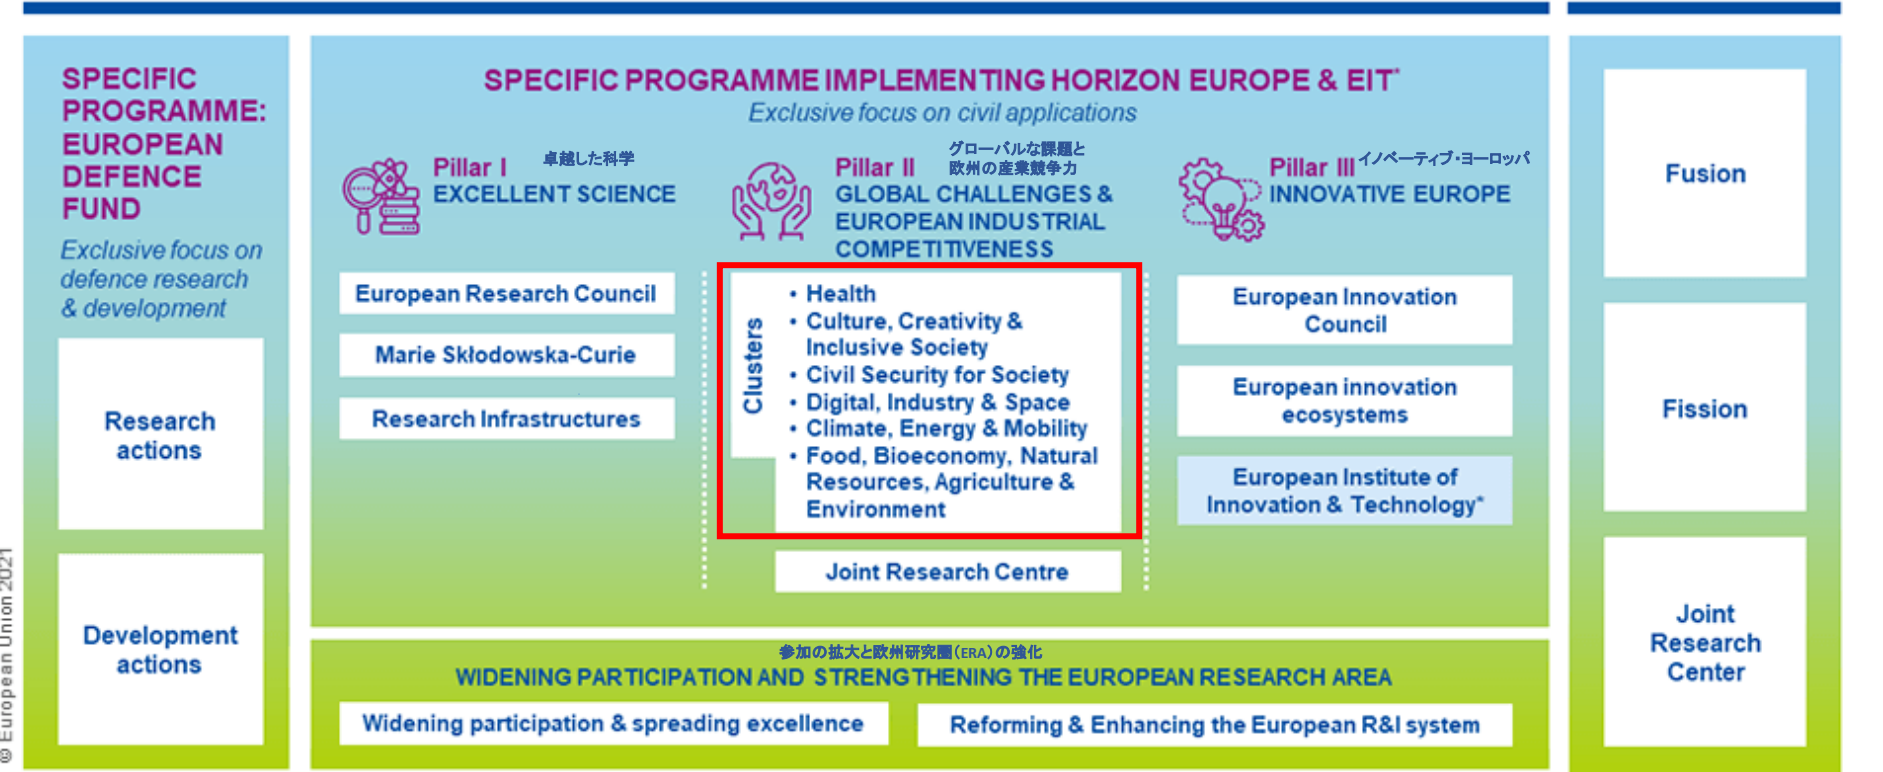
SPECIFIC PROGRAMME: EUROPEAN DEFENCE FUND

Exclusive focus on defence research & development

Research actions

Development actions

SPECIFIC PROGRAMME IMPLEMENTING HORIZON EUROPE & EIT*

Exclusive focus on civil applications

Pillar I 卓越した科学
EXCELLENT SCIENCE

European Research Council

Marie Skłodowska-Curie

Research Infrastructures

Pillar II グローバルな課題と欧州の産業競争力
GLOBAL CHALLENGES & EUROPEAN INDUSTRIAL COMPETITIVENESS

Clusters

- Health
- Culture, Creativity & Inclusive Society
- Civil Security for Society
- Digital, Industry & Space
- Climate, Energy & Mobility
- Food, Bioeconomy, Natural Resources, Agriculture & Environment

Joint Research Centre

Pillar III イノベーティブ・ヨーロッパ
INNOVATIVE EUROPE

European Innovation Council

European innovation ecosystems

European Institute of Innovation & Technology*

参加の拡大と欧州研究圏（ERA）の強化
WIDENING PARTICIPATION AND STRENGTHENING THE EUROPEAN RESEARCH AREA

Widening participation & spreading excellence

Reforming & Enhancing the European R&I system

Fusion

Fission

Joint Research Center

© European Union 2021